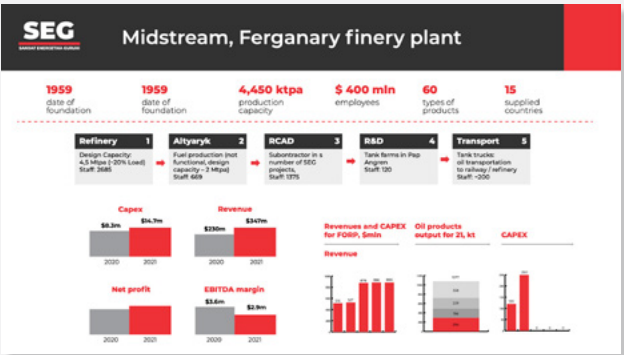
SEG
SAMSAT ENERGETIKA GURUHI

Midstream, Ferganary finery plant

1959
date of foundation

1959
date of foundation

4,450 ktpa
production capacity

$ 400 mln
employees

60
types of products

15
supplied countries

Refinery 1
Design Capacity: 4,5 Mtpa (~20% Load)
Staff: 2685

Altyaryk 2
Fuel production (not functional, design capacity – 2 Mtpa)
Staff: 469

RCAD 3
Subontractor in s number of SEG projects,
Staff: 1375

R&D 4
Tank farms in Pep Angren
Staff: 120

Transport 5
Tenk trucks: oil transportation to railway / refinery
Staff: ~200

Capex
$6.3m
$14.7m
2020
2021

Revenue
$230m
$347m
2020
2021

Net profit
2020
2021

EBITDA margin
$3.6m
$2.9m
2020
2021

Revenues and CAPEX for FORP, $mln

Revenue

Oil products output for 21, kt

CAPEX